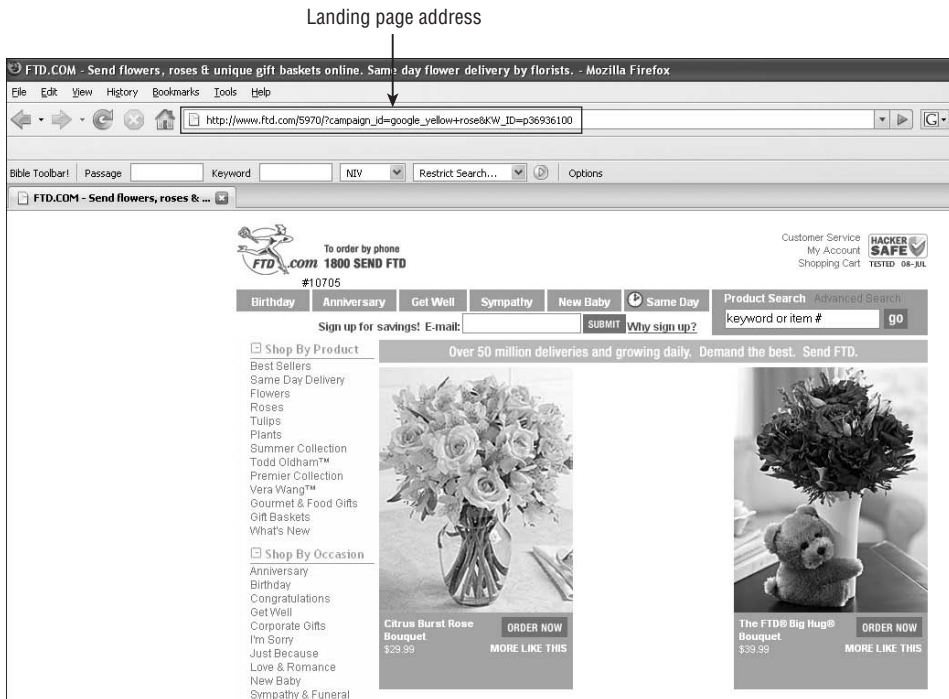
Landing page address

FTD.COM - Send flowers, roses & unique gift baskets online. Same day flower delivery by florists. - Mozilla Firefox

File Edit View History Bookmarks Tools Help

http://www.ftd.com/5970/?campaign_id=google_yellow+rose&KW_ID=p36936100

Bible Toolbar! Passage Keyword NIV Restrict Search... Options

FTD.COM - Send flowers, roses & ...

FTD.com To order by phone 1800 SEND FTD

#10705

Customer Service
My Account
Shopping Cart

HACKER SAFE TESTED 08-JUL

Birthday | Anniversary | Get Well | Sympathy | New Baby | Same Day

Product Search Advanced Search

keyword or item # go

Sign up for savings! E-mail: SUBMIT Why sign up?

Shop By Product
Best Sellers
Same Day Delivery
Flowers
Roses
Tulips
Plants
Summer Collection
Todd Oldham™
Premier Collection
Vera Wang™
Gourmet & Food Gifts
Gift Baskets
What's New

Shop By Occasion
Anniversary
Birthday
Congratulations
Get Well
Corporate Gifts
I'm Sorry
Just Because
Love & Romance
New Baby
Sympathy & Funeral

Over 50 million deliveries and growing daily. Demand the best. Send FTD.

Citrus Burst Rose Bouquet
$29.99
ORDER NOW
MORE LIKE THIS

The FTD® Big Hug® Bouquet
$39.99
ORDER NOW
MORE LIKE THIS